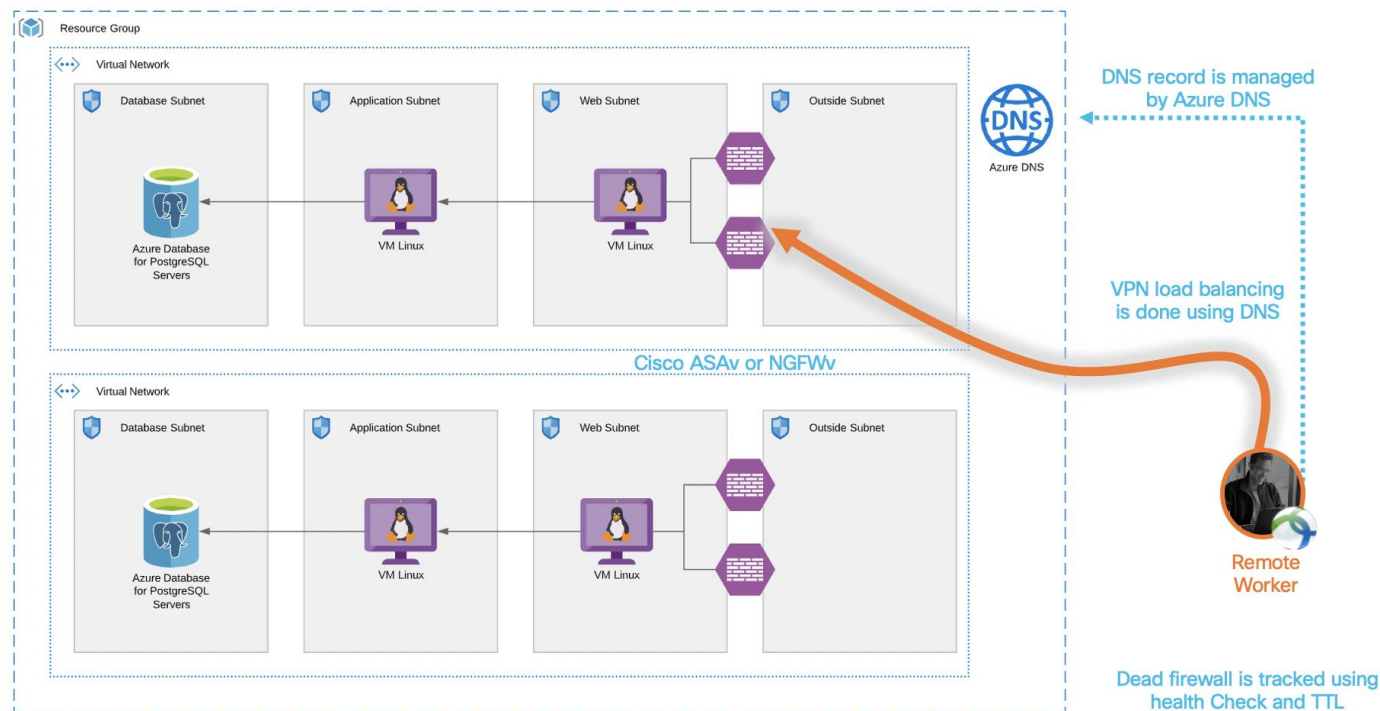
Resource Group

Virtual Network

Database Subnet

Application Subnet

Web Subnet

Outside Subnet

Azure Database for PostgreSQL Servers

VM Linux

VM Linux

DNS

Azure DNS

DNS record is managed by Azure DNS

VPN load balancing is done using DNS

Cisco ASAv or NGFWv

Virtual Network

Database Subnet

Application Subnet

Web Subnet

Outside Subnet

Azure Database for PostgreSQL Servers

VM Linux

VM Linux

Remote Worker

Dead firewall is tracked using health Check and TTL